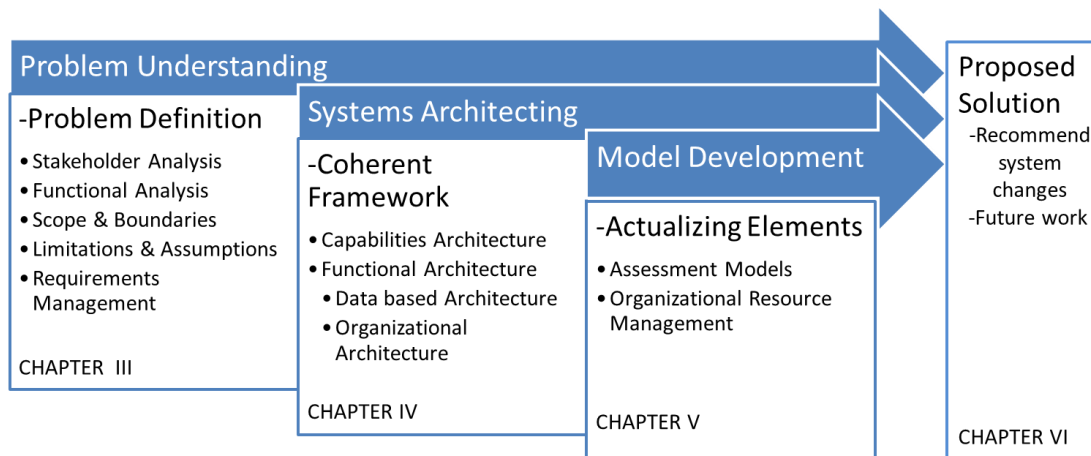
Problem Understanding

-Problem Definition

• Stakeholder Analysis
• Functional Analysis
• Scope & Boundaries
• Limitations & Assumptions
• Requirements Management

CHAPTER III

Systems Architecting

-Coherent Framework

• Capabilities Architecture
• Functional Architecture
• Data based Architecture
• Organizational Architecture

CHAPTER IV

Model Development

-Actualizing Elements

• Assessment Models
• Organizational Resource Management

CHAPTER V

Proposed Solution

-Recommend system changes
-Future work

CHAPTER VI